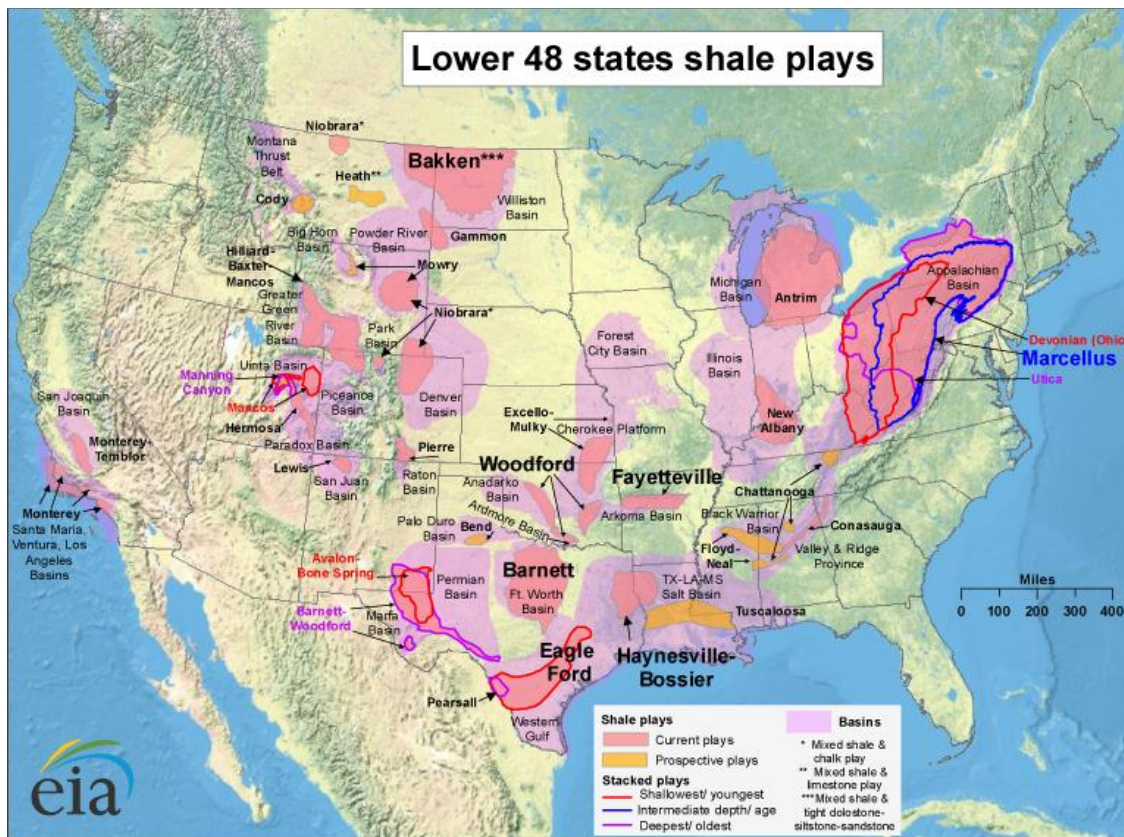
Lower 48 states shale plays

Niobrara*
Montana Thrust Belt
Bakken***
Heath**
Williston Basin
Cody
Big Horn Basin
Powder River Basin
Gammon
Hilliard-Baxter-Mancos
Mowry
Greater Green River Basin
Niobrara*
Park Basin
Uinta Basin
Manning Canyon
Mancos
Piceance Basin
Hermosa
Denver Basin
Paradox Basin
Pierre
Lewis
San Juan Basin
Raton Basin
San Joaquin Basin
Monterey-Temblor
Monterey
Santa Maria, Ventura, Los Angeles Basins
Forest City Basin
Excello-Mulky
Cherokee Platform
Woodford
Anadarko Basin
Ardmore Basin
Fayetteville
Arkoma Basin
Palo Duro Basin
Bend
Avalon-Bone Spring
Permian Basin
Barnett
Ft. Worth Basin
Barnett-Woodford
Marfa Basin
Eagle Ford
Pearsall
Western Gulf
TX-LA-MS Salt Basin
Haynesville-Bossier
Tuscaloosa
Michigan Basin
Antrim
Illinois Basin
New Albany
Black Warrior Basin
Chattanooga
Floyd-Neal
Conasauga
Valley & Ridge Province
Appalachian Basin
Devonian (Ohio
Marcellus
Utica

Miles
0 100 200 300 400

Shale plays
Current plays
Prospective plays
Stacked plays
Shallowest/ youngest
Intermediate depth/ age
Deepest/ oldest
Basins
* Mixed shale & chalk play
** Mixed shale & limestone play
***Mixed shale & tight dolostone-siltstone-sandstone

eia